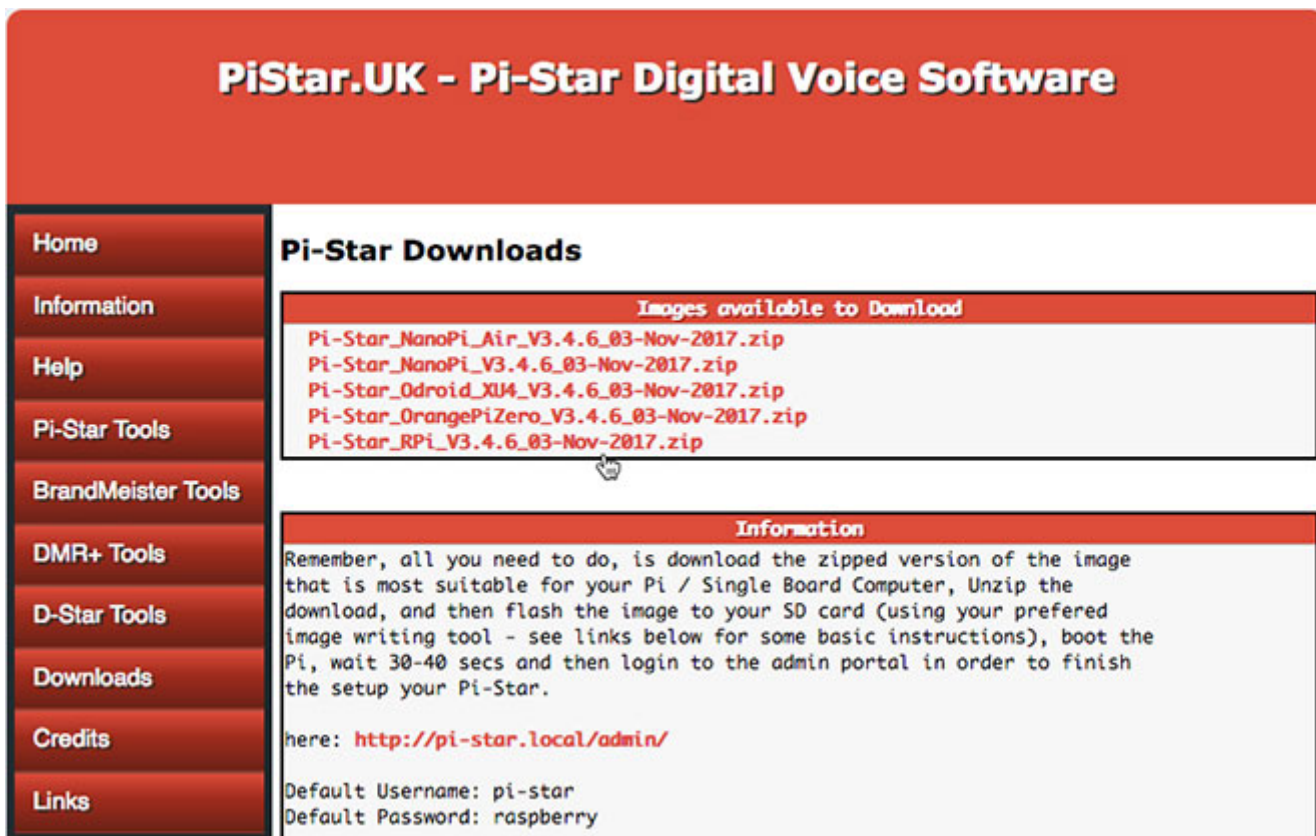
PiStar.UK - Pi-Star Digital Voice Software

Home
Information
Help
Pi-Star Tools
BrandMeister Tools
DMR+ Tools
D-Star Tools
Downloads
Credits
Links

Pi-Star Downloads

Images available to Download
Pi-Star_NanoPi_Air_V3.4.6_03-Nov-2017.zip
Pi-Star_NanoPi_V3.4.6_03-Nov-2017.zip
Pi-Star_Odroid_XU4_V3.4.6_03-Nov-2017.zip
Pi-Star_OrangePiZero_V3.4.6_03-Nov-2017.zip
Pi-Star_RPi_V3.4.6_03-Nov-2017.zip

Information
Remember, all you need to do, is download the zipped version of the image that is most suitable for your Pi / Single Board Computer, Unzip the download, and then flash the image to your SD card (using your prefered image writing tool - see links below for some basic instructions), boot the Pi, wait 30-40 secs and then login to the admin portal in order to finish the setup your Pi-Star.

here: http://pi-star.local/admin/

Default Username: pi-star
Default Password: raspberry